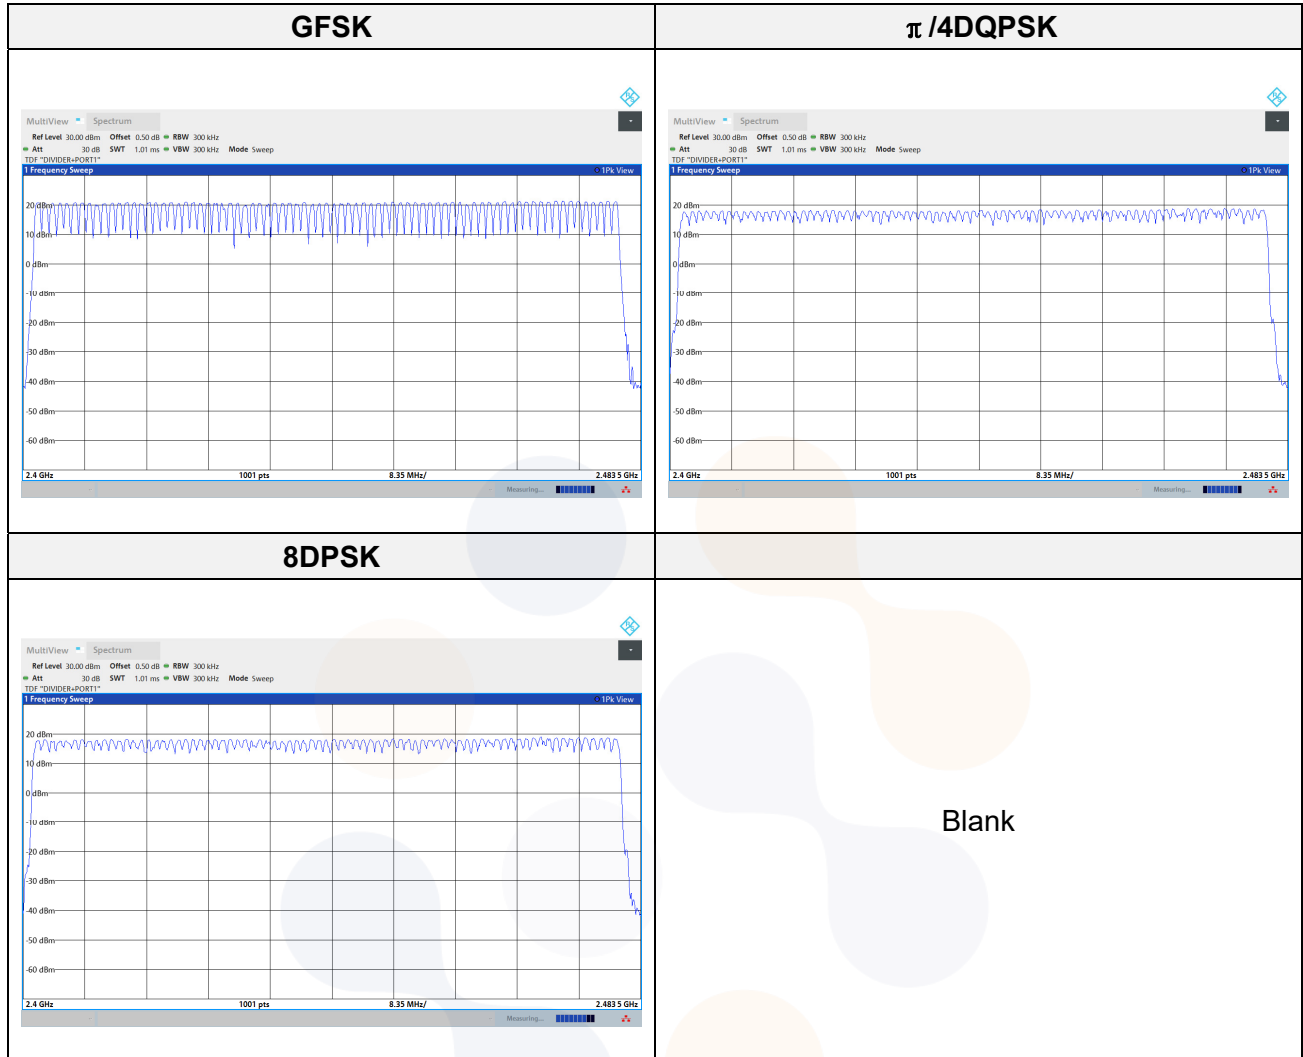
| GFSK | π /4DQPSK |
|---|---|
| MultiView Spectrum<br>Ref Level 30.00 dBm Offset 0.50 dB RBW 300 kHz<br>Att 30 dB SWT 1.01 ms VBW 300 kHz Mode Sweep<br>TDF "DIVIDER+PORT1"<br>1 Frequency Sweep 1Pk View<br>20 dBm<br>10 dBm<br>0 dBm<br>-10 dBm<br>-20 dBm<br>-30 dBm<br>-40 dBm<br>-50 dBm<br>-60 dBm<br>2.4 GHz 1001 pts 8.35 MHz/ 2.483 5 GHz<br>Measuring... | MultiView Spectrum<br>Ref Level 30.00 dBm Offset 0.50 dB RBW 300 kHz<br>Att 30 dB SWT 1.01 ms VBW 300 kHz Mode Sweep<br>TDF "DIVIDER+PORT1"<br>1 Frequency Sweep 1Pk View<br>20 dBm<br>10 dBm<br>0 dBm<br>-10 dBm<br>-20 dBm<br>-30 dBm<br>-40 dBm<br>-50 dBm<br>-60 dBm<br>2.4 GHz 1001 pts 8.35 MHz/ 2.483 5 GHz<br>Measuring... |
| 8DPSK | |
| MultiView Spectrum<br>Ref Level 30.00 dBm Offset 0.50 dB RBW 300 kHz<br>Att 30 dB SWT 1.01 ms VBW 300 kHz Mode Sweep<br>TDF "DIVIDER+PORT1"<br>1 Frequency Sweep 1Pk View<br>20 dBm<br>10 dBm<br>0 dBm<br>-10 dBm<br>-20 dBm<br>-30 dBm<br>-40 dBm<br>-50 dBm<br>-60 dBm<br>2.4 GHz 1001 pts 8.35 MHz/ 2.483 5 GHz<br>Measuring... | Blank |